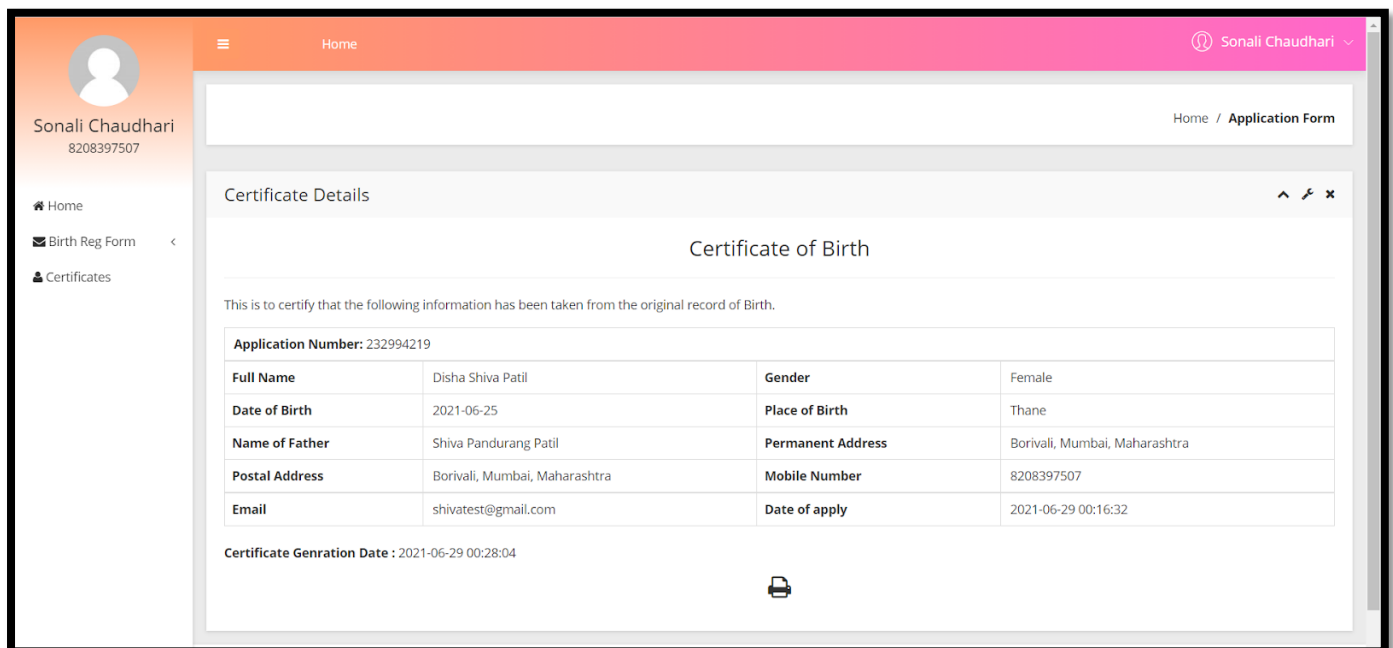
Sonali Chaudhari
8208397507

Home
Birth Reg Form
Certificates

Home

Sonali Chaudhari

Home / Application Form

Certificate Details

Certificate of Birth

This is to certify that the following information has been taken from the original record of Birth.

| **Application Number:** 232994219 | | | |
|---|---|---|---|
| **Full Name** | Disha Shiva Patil | **Gender** | Female |
| **Date of Birth** | 2021-06-25 | **Place of Birth** | Thane |
| **Name of Father** | Shiva Pandurang Patil | **Permanent Address** | Borivali, Mumbai, Maharashtra |
| **Postal Address** | Borivali, Mumbai, Maharashtra | **Mobile Number** | 8208397507 |
| **Email** | shivatest@gmail.com | **Date of apply** | 2021-06-29 00:16:32 |

**Certificate Genration Date :** 2021-06-29 00:28:04